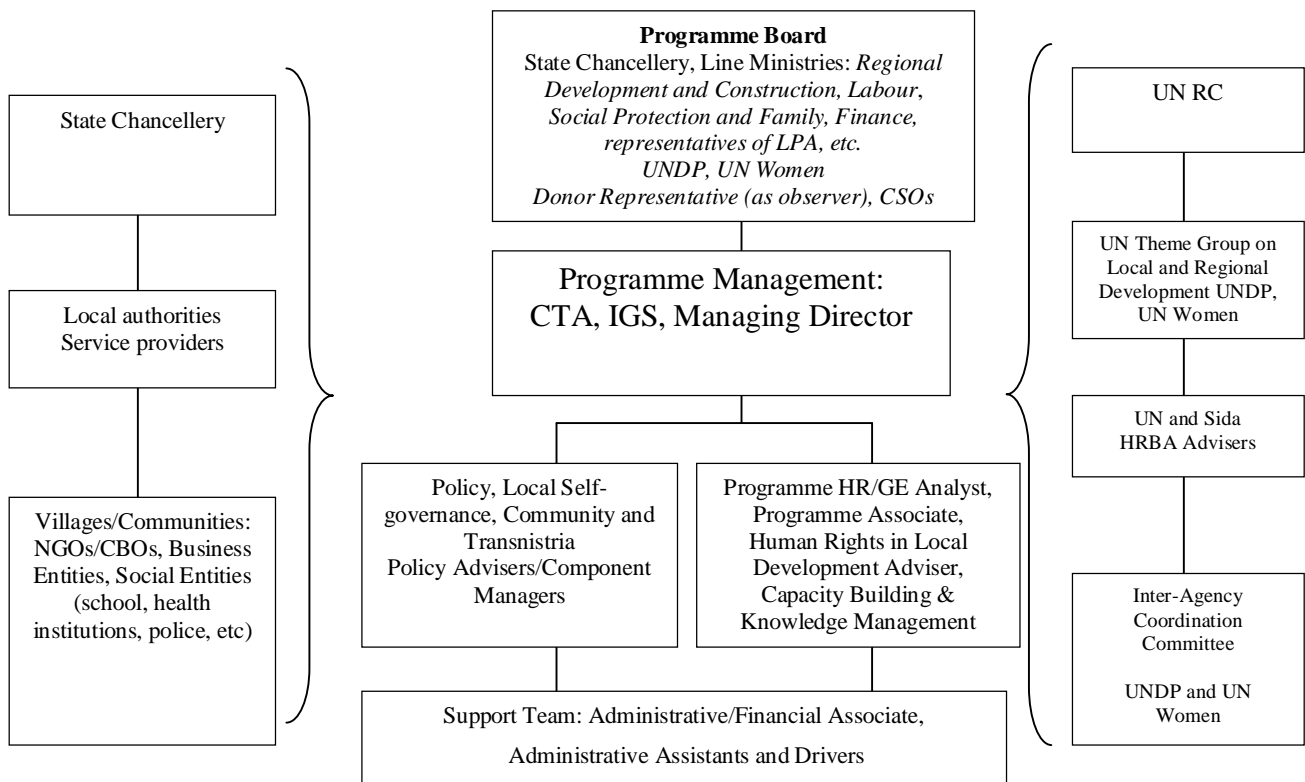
State Chancellery

Local authorities
Service providers

Villages/Communities: NGOs/CBOs, Business Entities, Social Entities (school, health institutions, police, etc)

**Programme Board**
State Chancellery, Line Ministries: *Regional Development and Construction, Labour, Social Protection and Family, Finance, representatives of LPA, etc.*
*UNDP, UN Women*
*Donor Representative (as observer), CSOs*

Programme Management:
CTA, IGS, Managing Director

Policy, Local Self-governance, Community and Transnistria Policy Advisers/Component Managers

Programme HR/GE Analyst, Programme Associate, Human Rights in Local Development Adviser, Capacity Building & Knowledge Management

Support Team: Administrative/Financial Associate,
Administrative Assistants and Drivers

UN RC

UN Theme Group on Local and Regional Development UNDP, UN Women

UN and Sida
HRBA Advisers

Inter-Agency Coordination Committee

UNDP and UN Women